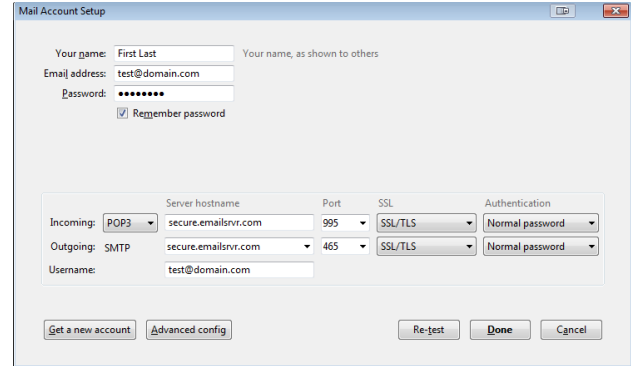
Mail Account Setup

Your name: First Last Your name, as shown to others
Email address: test@domain.com
Password: ••••••••
Remember password

| | | Server hostname | Port | SSL | Authentication |
|---|---|---|---|---|---|
| Incoming: | POP3 | secure.emailsrvr.com | 995 | SSL/TLS | Normal password |
| Outgoing: | SMTP | secure.emailsrvr.com | 465 | SSL/TLS | Normal password |
| Username: | | test@domain.com | | | |

Get a new account Advanced config Re-test Done Cancel